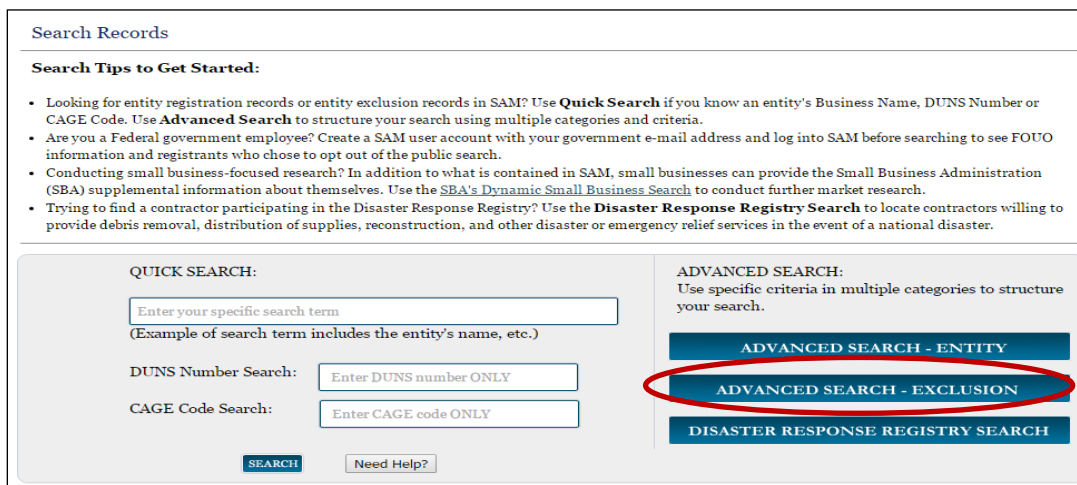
Search Records

Search Tips to Get Started:

- Looking for entity registration records or entity exclusion records in SAM? Use **Quick Search** if you know an entity's Business Name, DUNS Number or CAGE Code. Use **Advanced Search** to structure your search using multiple categories and criteria.
- Are you a Federal government employee? Create a SAM user account with your government e-mail address and log into SAM before searching to see FOUO information and registrants who chose to opt out of the public search.
- Conducting small business-focused research? In addition to what is contained in SAM, small businesses can provide the Small Business Administration (SBA) supplemental information about themselves. Use the SBA's Dynamic Small Business Search to conduct further market research.
- Trying to find a contractor participating in the Disaster Response Registry? Use the **Disaster Response Registry Search** to locate contractors willing to provide debris removal, distribution of supplies, reconstruction, and other disaster or emergency relief services in the event of a national disaster.

QUICK SEARCH:

Enter your specific search term

(Example of search term includes the entity's name, etc.)

DUNS Number Search: Enter DUNS number ONLY

CAGE Code Search: Enter CAGE code ONLY

SEARCH

Need Help?

ADVANCED SEARCH:
Use specific criteria in multiple categories to structure your search.

ADVANCED SEARCH - ENTITY

ADVANCED SEARCH - EXCLUSION

DISASTER RESPONSE REGISTRY SEARCH